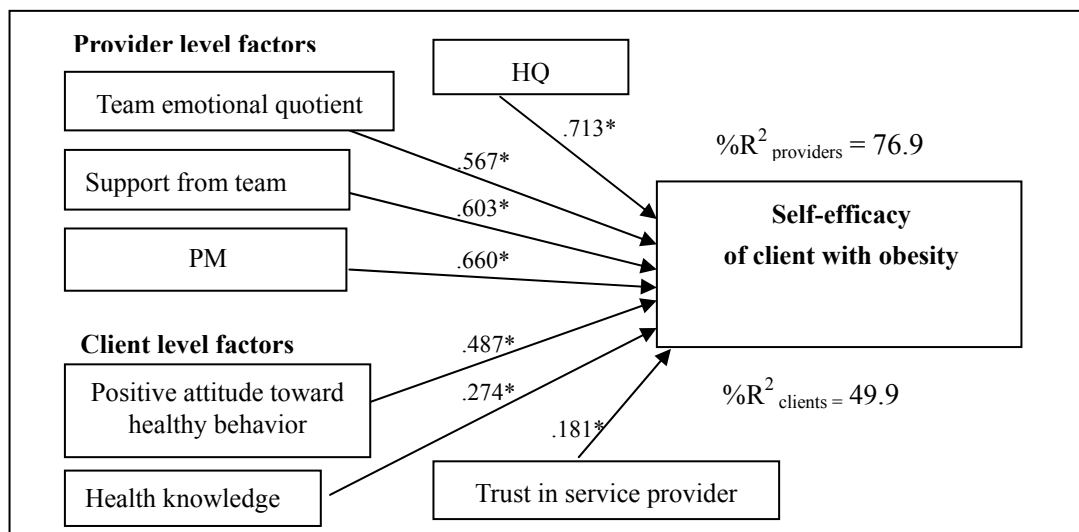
Provider level factors

HQ

Team emotional quotient

.713*

$\%R^2_{\text{providers}} = 76.9$

.567*

Support from team

.603*

Self-efficacy of client with obesity

PM

.660*

Client level factors

.487*

Positive attitude toward healthy behavior

.274*

$\%R^2_{\text{clients}} = 49.9$

.181*

Health knowledge

Trust in service provider